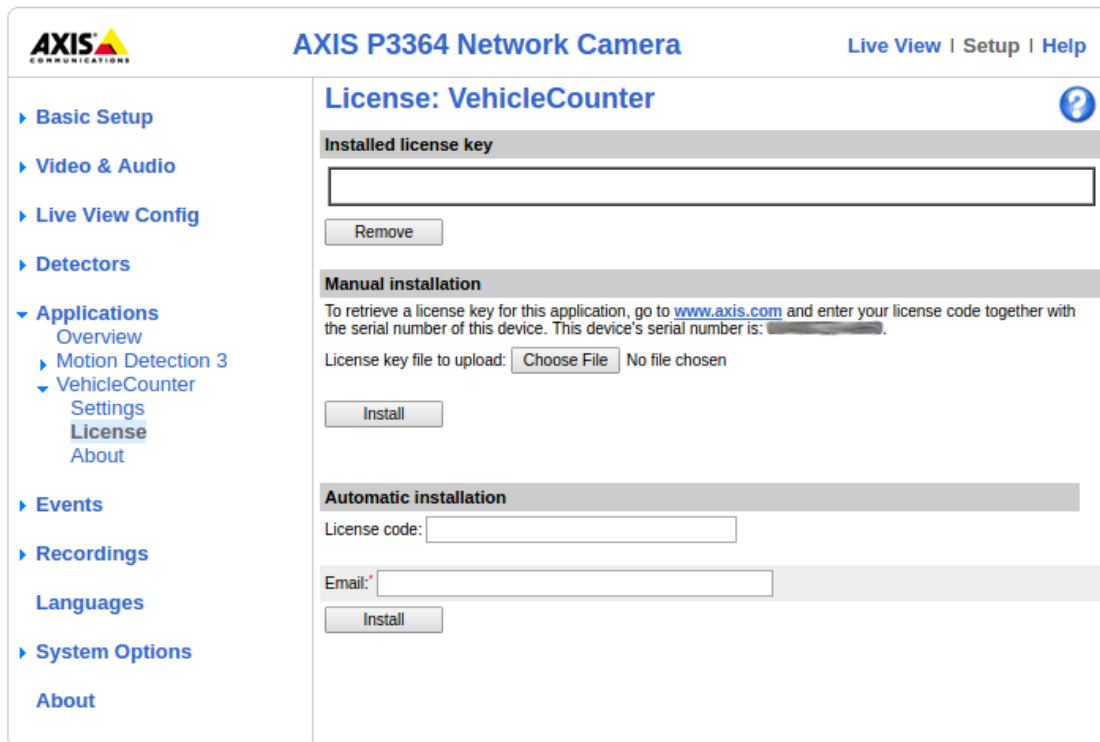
AXIS COMMUNICATIONS

AXIS P3364 Network Camera

Live View | Setup | Help

Basic Setup
Video & Audio
Live View Config
Detectors
Applications
Overview
Motion Detection 3
VehicleCounter
Settings
License
About
Events
Recordings
Languages
System Options
About

License: VehicleCounter

Installed license key

Remove

Manual installation

To retrieve a license key for this application, go to www.axis.com and enter your license code together with the serial number of this device. This device's serial number is: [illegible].

License key file to upload: Choose File No file chosen

Install

Automatic installation

License code:

Email:*

Install